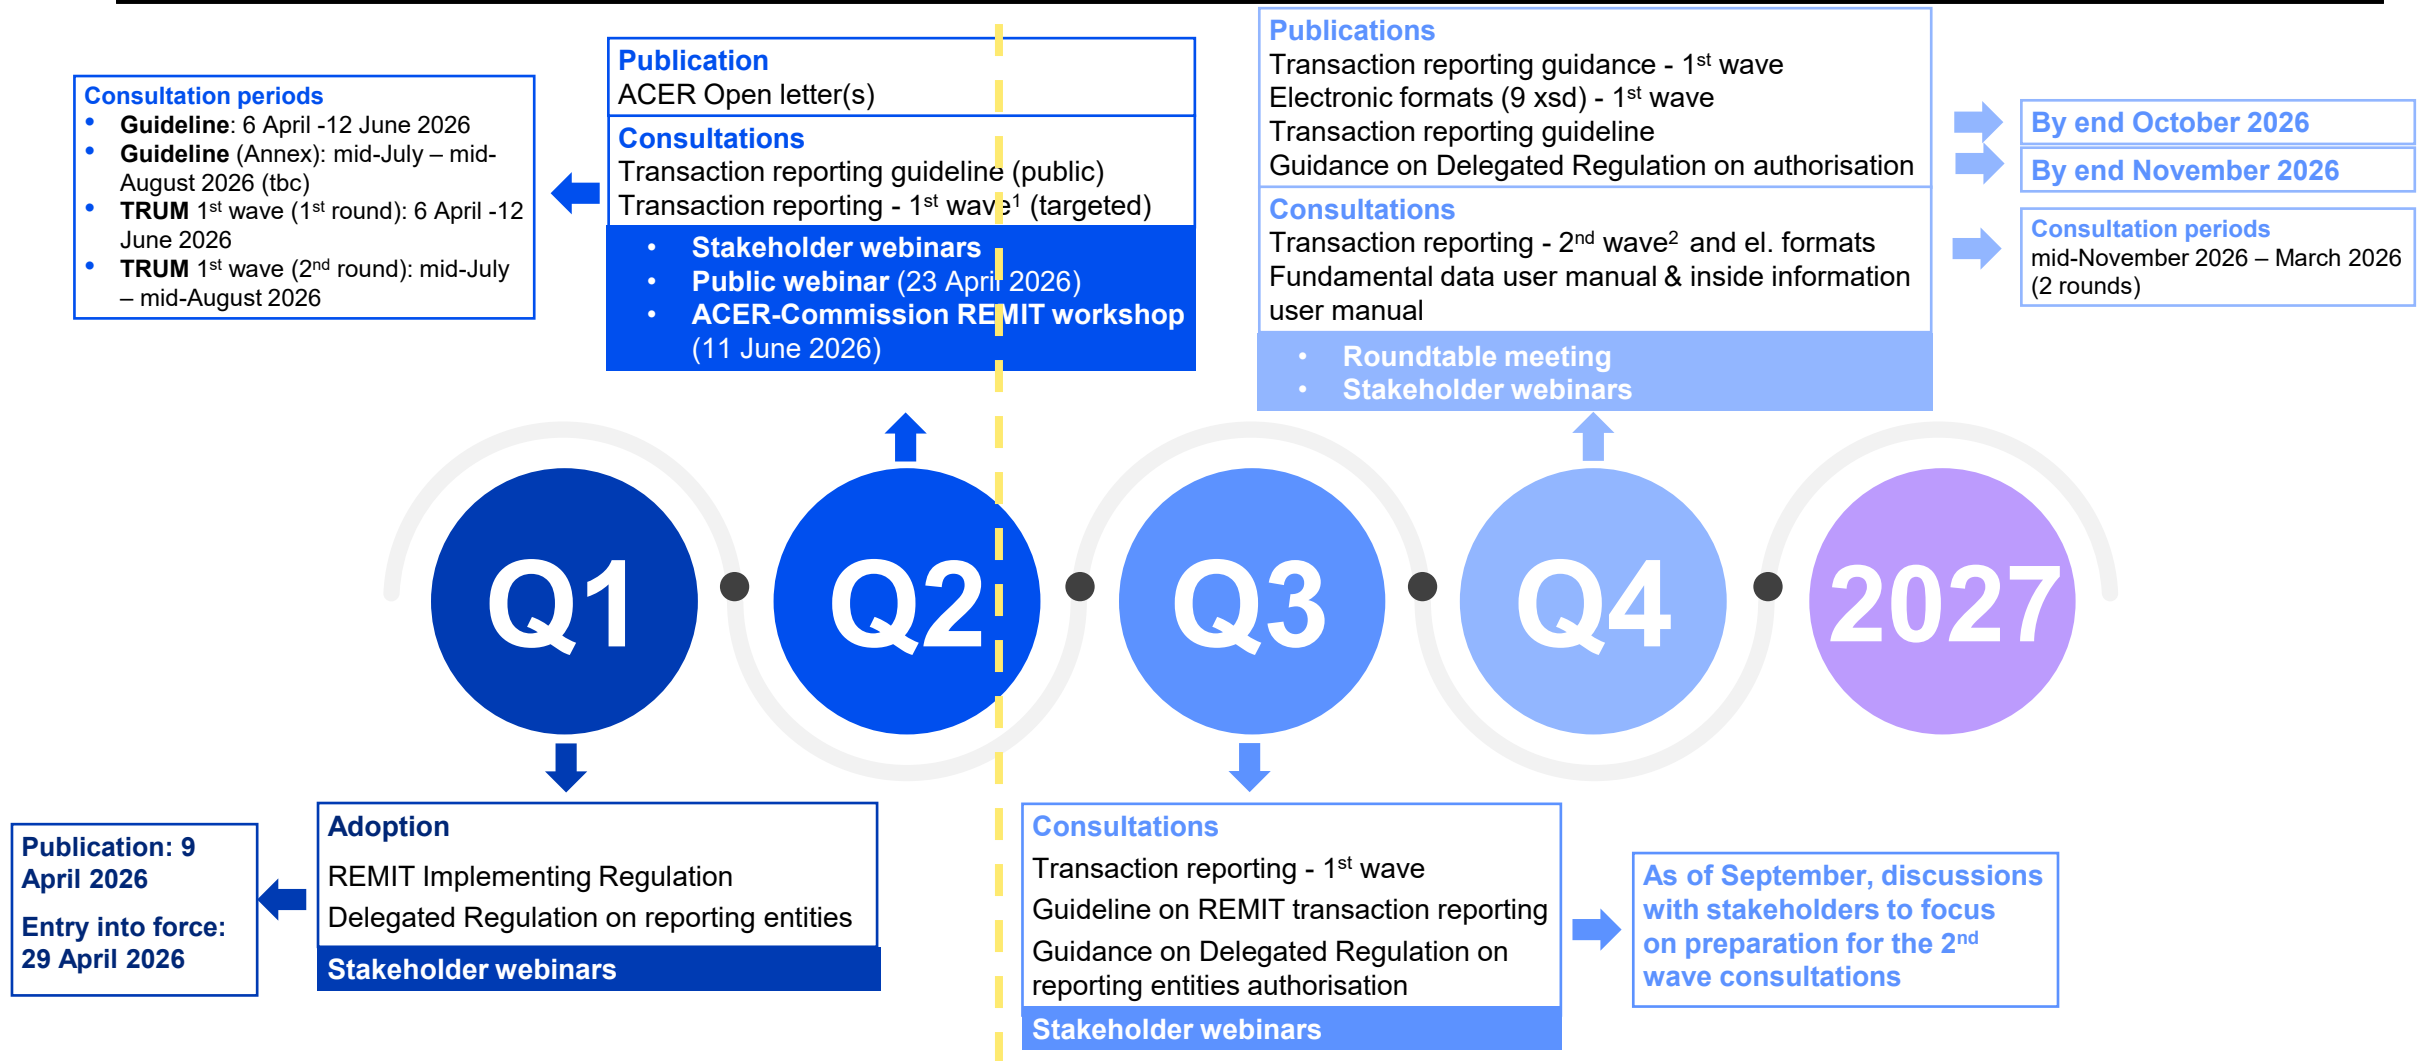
Consultation periods
- Guideline: 6 April -12 June 2026
- Guideline (Annex): mid-July – mid-August 2026 (tbc)
- TRUM 1$^{st}$ wave (1$^{st}$ round): 6 April -12 June 2026
- TRUM 1$^{st}$ wave (2$^{nd}$ round): mid-July – mid-August 2026

Publication
ACER Open letter(s)

Consultations
Transaction reporting guideline (public)
Transaction reporting - 1$^{st}$ wave$^{1}$ (targeted)

- Stakeholder webinars
- Public webinar (23 April 2026)
- ACER-Commission REMIT workshop (11 June 2026)

Publications
Transaction reporting guidance - 1$^{st}$ wave
Electronic formats (9 xsd) - 1$^{st}$ wave
Transaction reporting guideline
Guidance on Delegated Regulation on authorisation

Consultations
Transaction reporting - 2$^{nd}$ wave$^{2}$ and el. formats
Fundamental data user manual & inside information user manual

- Roundtable meeting
- Stakeholder webinars

By end October 2026

By end November 2026

Consultation periods
mid-November 2026 – March 2026 (2 rounds)

Q1

Q2

Q3

Q4

2027

Publication: 9 April 2026

Entry into force: 29 April 2026

Adoption
REMIT Implementing Regulation
Delegated Regulation on reporting entities

Stakeholder webinars

Consultations
Transaction reporting - 1$^{st}$ wave
Guideline on REMIT transaction reporting
Guidance on Delegated Regulation on reporting entities authorisation

Stakeholder webinars

As of September, discussions with stakeholders to focus on preparation for the 2$^{nd}$ wave consultations